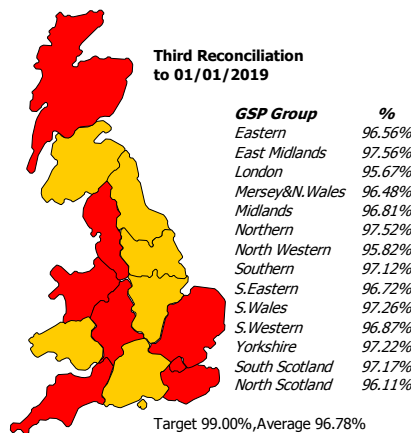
Third Reconciliation to 01/01/2019

| GSP Group | % |
|---|---|
| Eastern | 96.56% |
| East Midlands | 97.56% |
| London | 95.67% |
| Mersey&N.Wales | 96.48% |
| Midlands | 96.81% |
| Northern | 97.52% |
| North Western | 95.82% |
| Southern | 97.12% |
| S.Eastern | 96.72% |
| S.Wales | 97.26% |
| S.Western | 96.87% |
| Yorkshire | 97.22% |
| South Scotland | 97.17% |
| North Scotland | 96.11% |

Target 99.00%,Average 96.78%